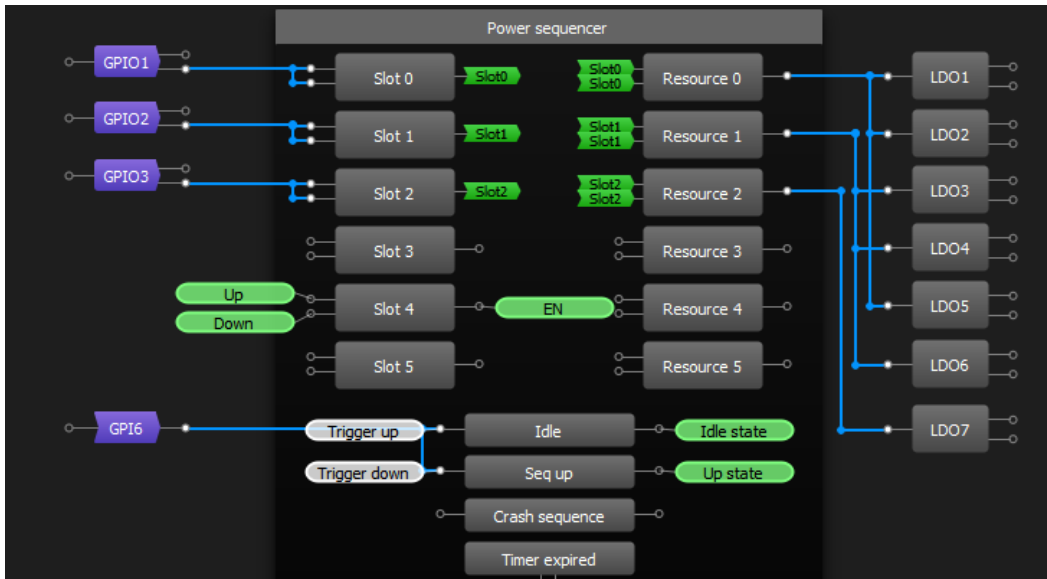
Power sequencer

GPIO1
GPIO2
GPIO3
Slot 0
Slot 1
Slot 2
Slot 3
Slot 4
Slot 5
Slot0
Slot1
Slot2
Slot0
Slot0
Slot1
Slot1
Slot2
Slot2
Resource 0
Resource 1
Resource 2
Resource 3
Resource 4
Resource 5
LDO1
LDO2
LDO3
LDO4
LDO5
LDO6
LDO7
Up
Down
EN
GPI6
Trigger up
Trigger down
Idle
Seq up
Idle state
Up state
Crash sequence
Timer expired